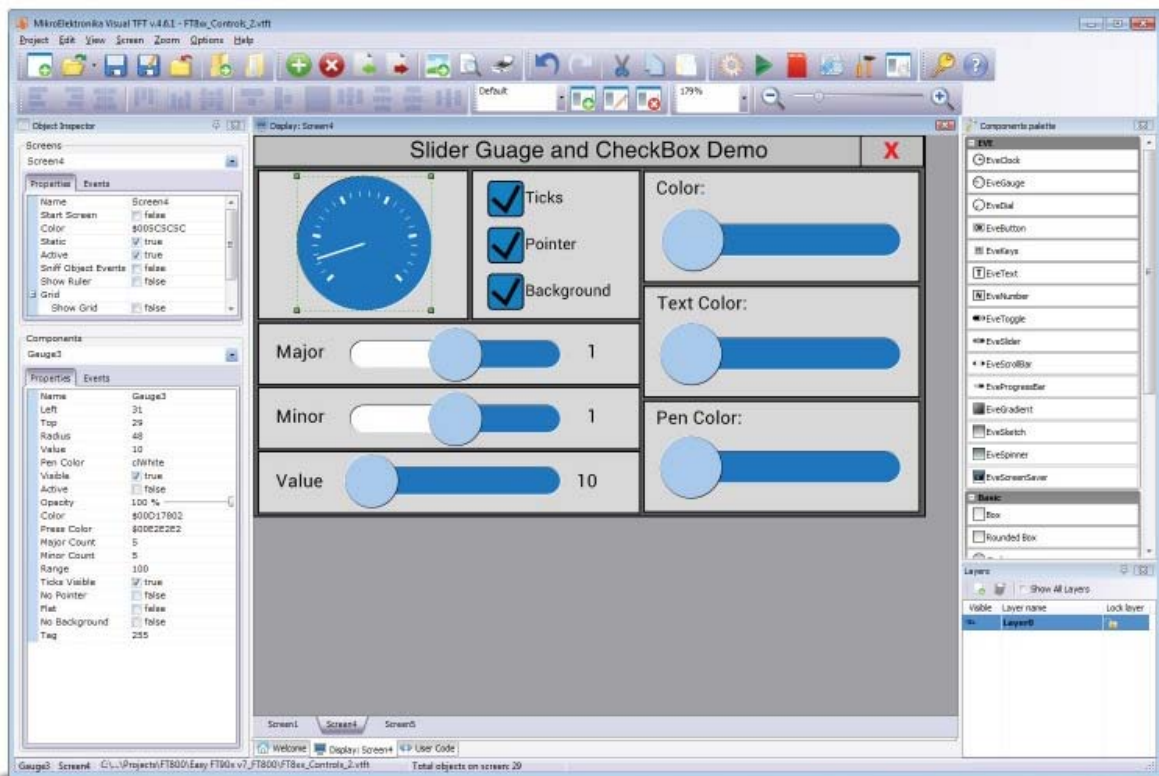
MikroElektronika Visual TFT v.4.6.1 - FT8xx_Controls_2.vtft

Project Edit View Screen Zoom Options Help

Default
179%

Object Inspector

Screens
Screen4

Properties Events

| Name | Screen4 |
|---|---|
| Start Screen | false |
| Color | $005C5C5C |
| Static | true |
| Active | true |
| Sniff Object Events | false |
| Show Ruler | false |
| Grid | |
| Show Grid | false |

Components
Gauge3

Properties Events

| Name | Gauge3 |
|---|---|
| Left | 31 |
| Top | 29 |
| Radius | 48 |
| Value | 10 |
| Pen Color | clWhite |
| Visible | true |
| Active | false |
| Opacity | 100 % |
| Color | $00D17802 |
| Press Color | $00E2E2E2 |
| Major Count | 5 |
| Minor Count | 5 |
| Range | 100 |
| Ticks Visible | true |
| No Pointer | false |
| Flat | false |
| No Background | false |
| Tag | 255 |

Display: Screen4

Slider Guage and CheckBox Demo
X

Ticks
Pointer
Background

Color:

Major 1

Minor 1

Value 10

Text Color:

Pen Color:

Screen1 Screen4 Screen5

Welcome Display: Screen4 User Code

Components palette

EVE
EveClock
EveGauge
EveDial
EveButton
EveKeys
EveText
EveNumber
EveToggle
EveSlider
EveScrollBar
EveProgressBar
EveGradient
EveSketch
EveSpinner
EveScreenSaver
Basic
Box
Rounded Box

Layers
Show All Layers
Visible Layer name Lock layer
Layer0

Gauge3 Screen4 C:\...\Projects\FT800\Easy FT80x v7_FT800\FT8xx_Controls_2.vtft Total objects on screen: 29